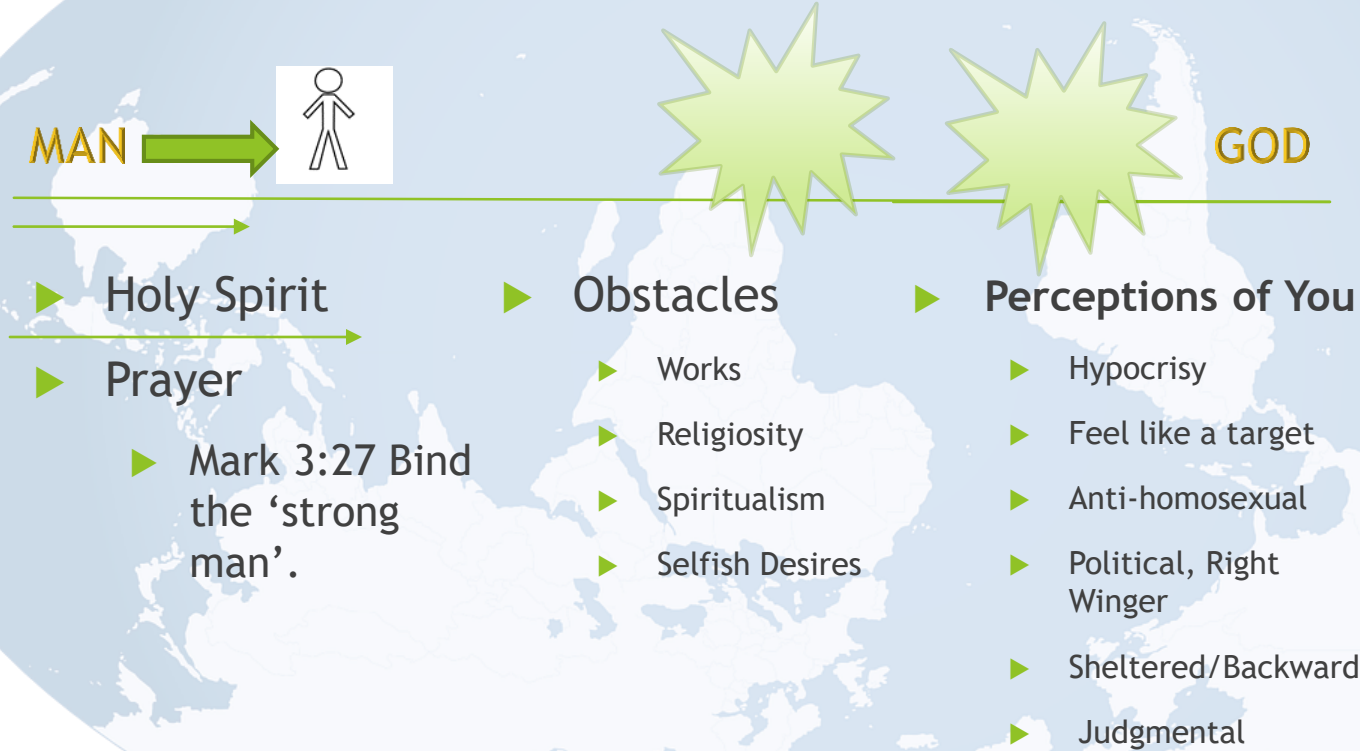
MAN

GOD

Holy Spirit

Prayer

Mark 3:27 Bind the ‘strong man’.

Obstacles

Works

Religiosity

Spiritualism

Selfish Desires

Perceptions of You

Hypocrisy

Feel like a target

Anti-homosexual

Political, Right Winger

Sheltered/Backward

Judgmental